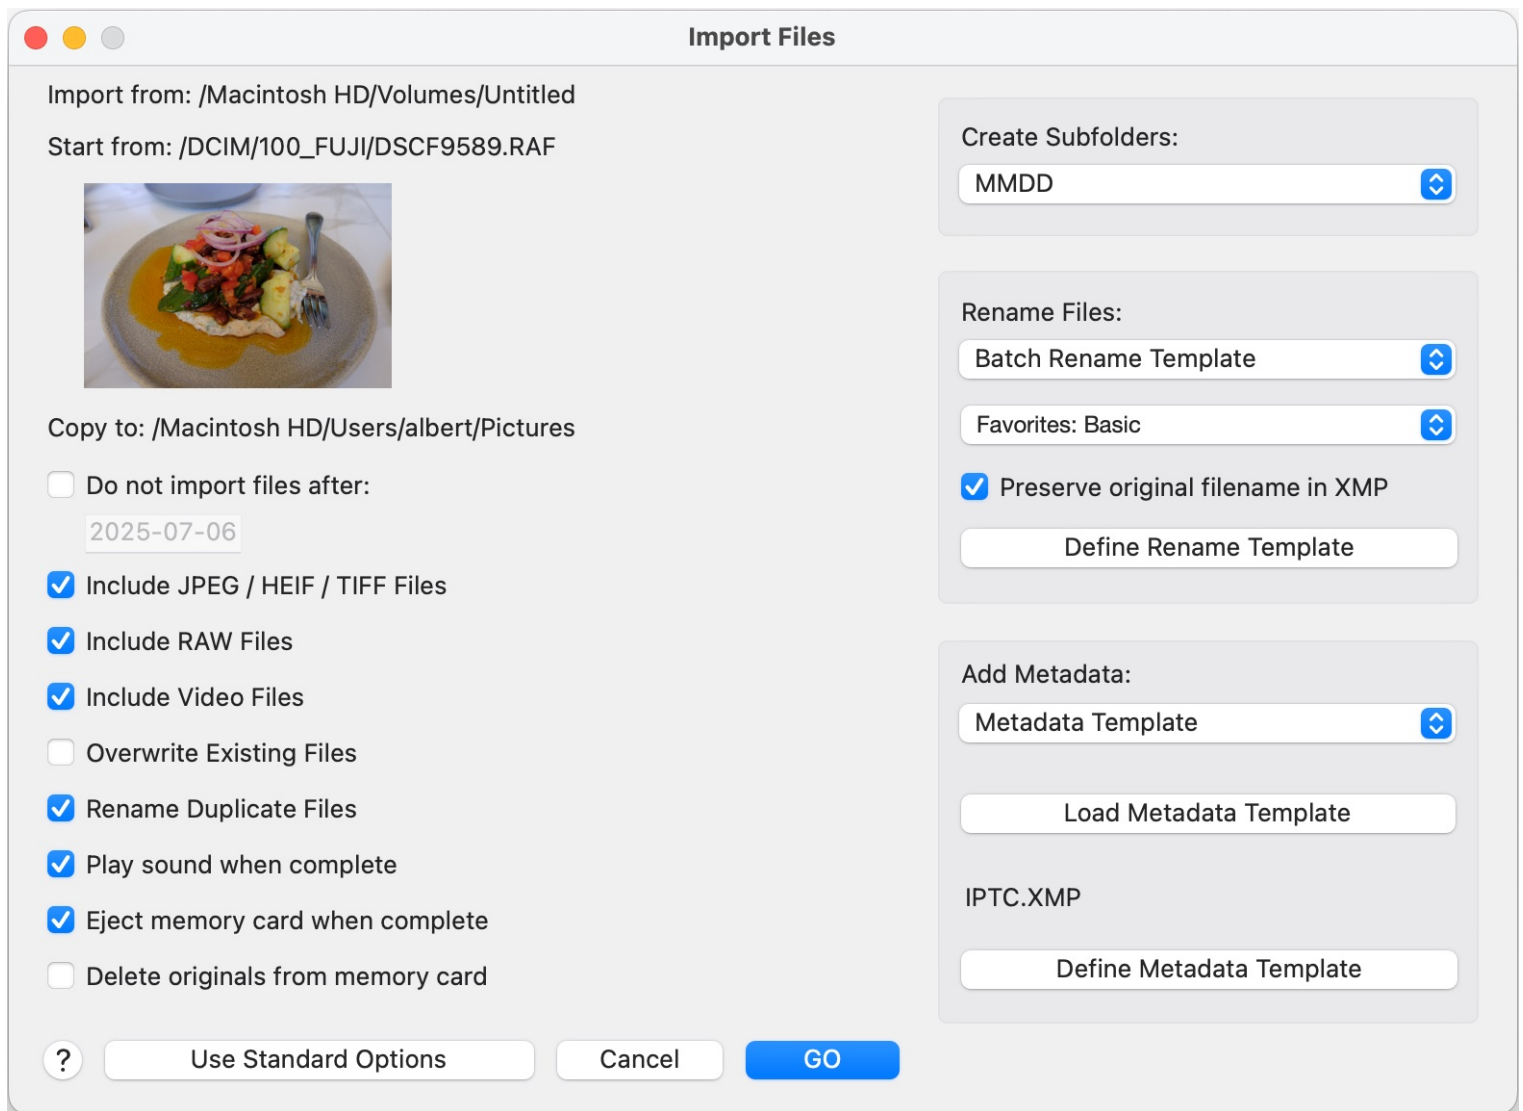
Import Files

Import from: /Macintosh HD/Volumes/Untitled

Start from: /DCIM/100_FUJI/DSCF9589.RAF

Copy to: /Macintosh HD/Users/albert/Pictures

Do not import files after:

2025-07-06

Include JPEG / HEIF / TIFF Files

Include RAW Files

Include Video Files

Overwrite Existing Files

Rename Duplicate Files

Play sound when complete

Eject memory card when complete

Delete originals from memory card

Create Subfolders:

MMDD

Rename Files:

Batch Rename Template

Favorites: Basic

Preserve original filename in XMP

Define Rename Template

Add Metadata:

Metadata Template

Load Metadata Template

IPTC.XMP

Define Metadata Template

?

Use Standard Options

Cancel

GO